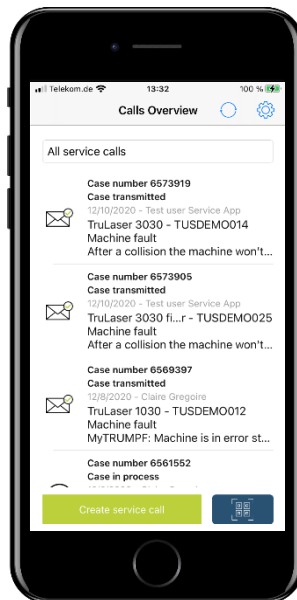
Telekom.de
13:32
100 %

Calls Overview

All service calls

Case number 6573919
Case transmitted
12/10/2020 - Test user Service App
TruLaser 3030 - TUSDEMO014
Machine fault
After a collision the machine won't...

Case number 6573905
Case transmitted
12/10/2020 - Test user Service App
TruLaser 3030 fi...r - TUSDEMO025
Machine fault
After a collision the machine won't...

Case number 6569397
Case transmitted
12/8/2020 - Claire Gregoire
TruLaser 1030 - TUSDEMO012
Machine fault
MyTRUMPF: Machine is in error st...

Case number 6561552
Case in process
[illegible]

Create service call